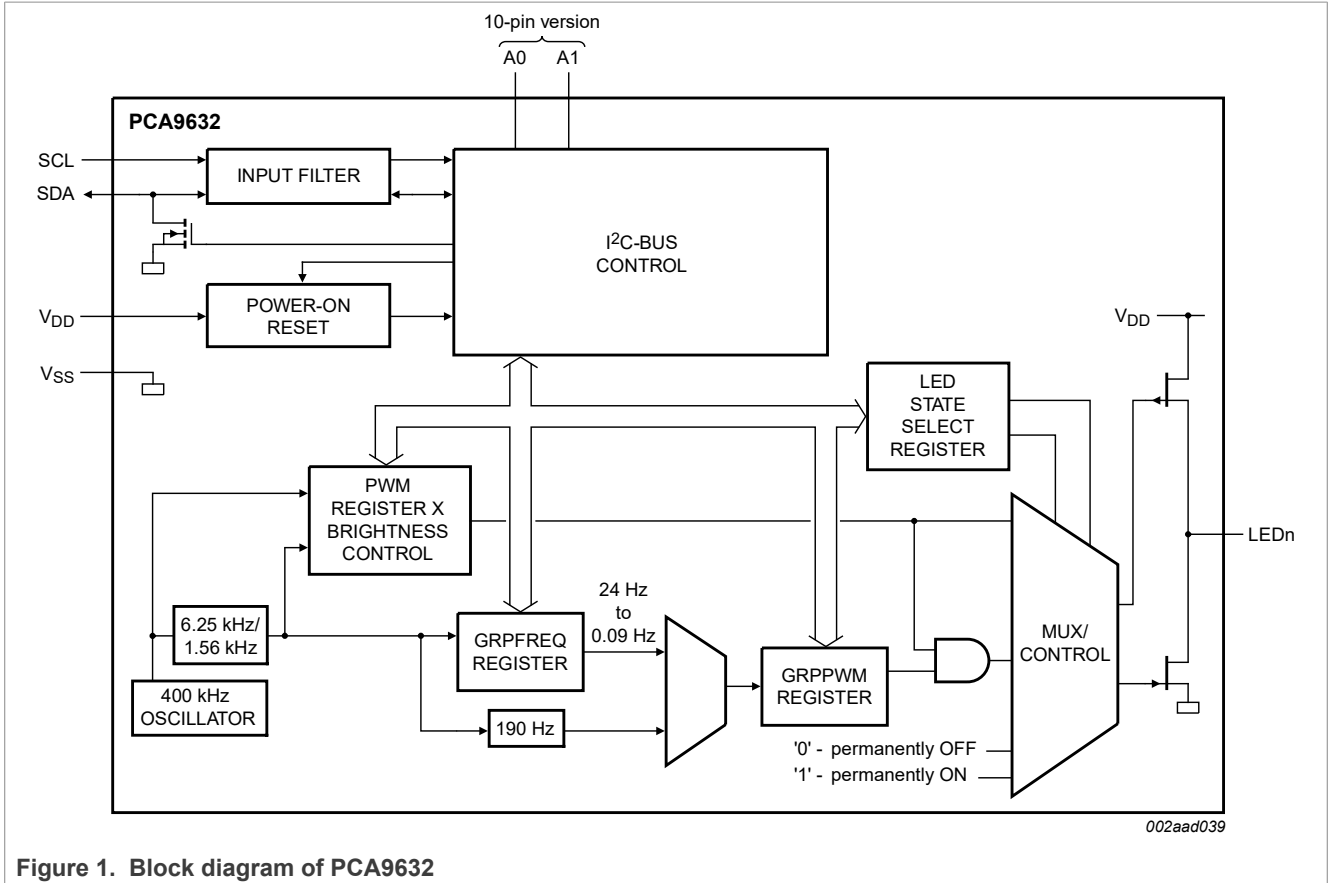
10-pin version

A0 A1

PCA9632

SCL

SDA

INPUT FILTER

$I^2C$-BUS CONTROL

$V_{DD}$

POWER-ON RESET

$V_{SS}$

$V_{DD}$

LED STATE SELECT REGISTER

PWM REGISTER X BRIGHTNESS CONTROL

LEDn

6.25 kHz/ 1.56 kHz

400 kHz OSCILLATOR

GRPFREQ REGISTER

24 Hz to 0.09 Hz

190 Hz

GRPPWM REGISTER

MUX/ CONTROL

'0' - permanently OFF

'1' - permanently ON

002aad039

Figure 1. Block diagram of PCA9632